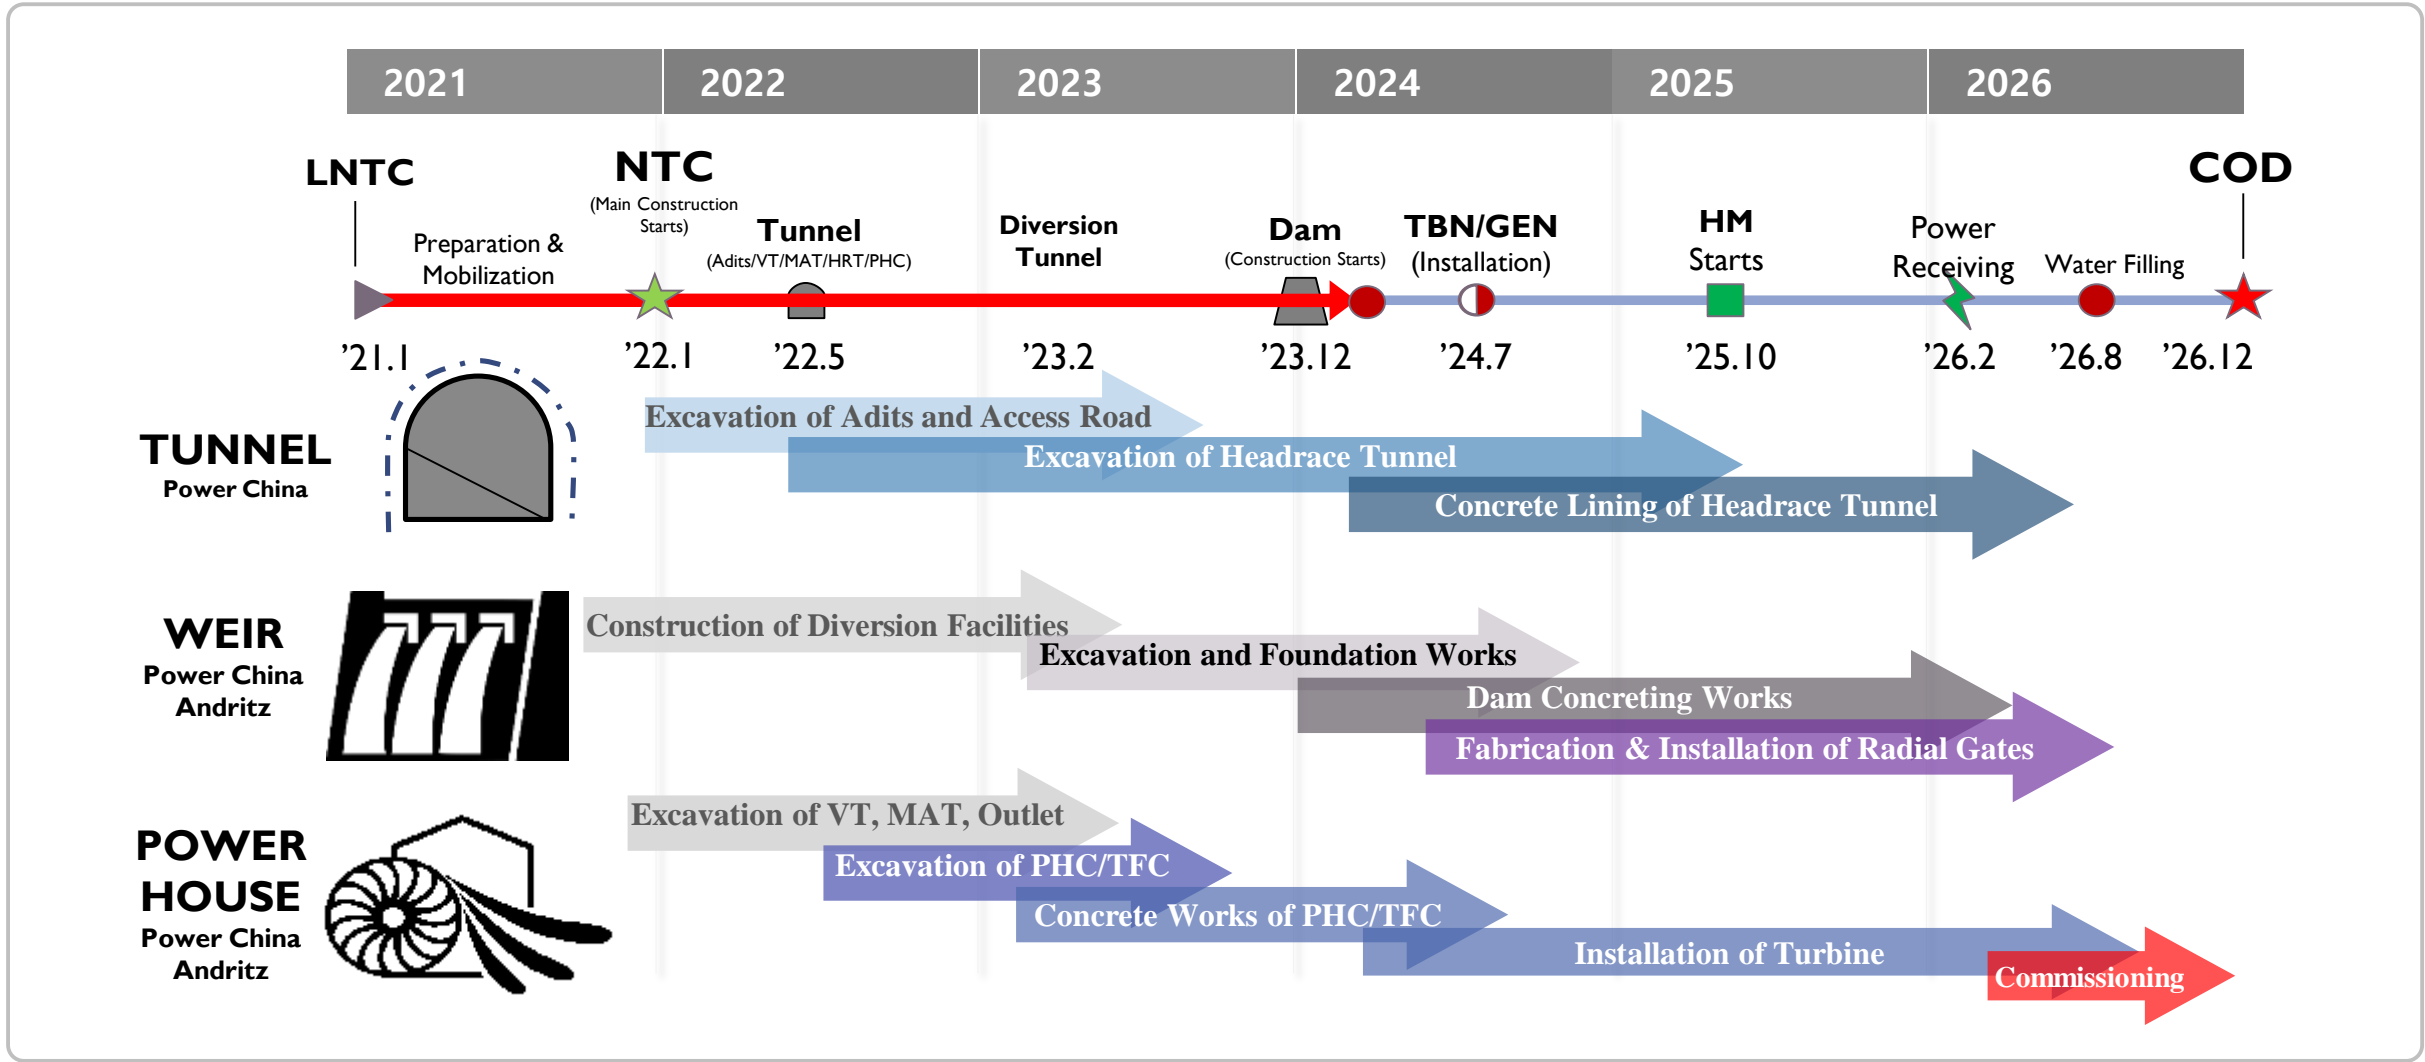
2021 2022 2023 2024 2025 2026

LNTC

Preparation & Mobilization

NTC
(Main Construction Starts)

Tunnel
(Adits/VT/MAT/HRT/PHC)

Diversion Tunnel

Dam
(Construction Starts)

TBN/GEN
(Installation)

HM Starts

Power Receiving

Water Filling

COD

'21.1 '22.1 '22.5 '23.2 '23.12 '24.7 '25.10 '26.2 '26.8 '26.12

TUNNEL
Power China

Excavation of Adits and Access Road
Excavation of Headrace Tunnel
Concrete Lining of Headrace Tunnel

WEIR
Power China
Andritz

Construction of Diversion Facilities
Excavation and Foundation Works
Dam Concreting Works
Fabrication & Installation of Radial Gates

POWER HOUSE
Power China
Andritz

Excavation of VT, MAT, Outlet
Excavation of PHC/TFC
Concrete Works of PHC/TFC
Installation of Turbine
Commissioning